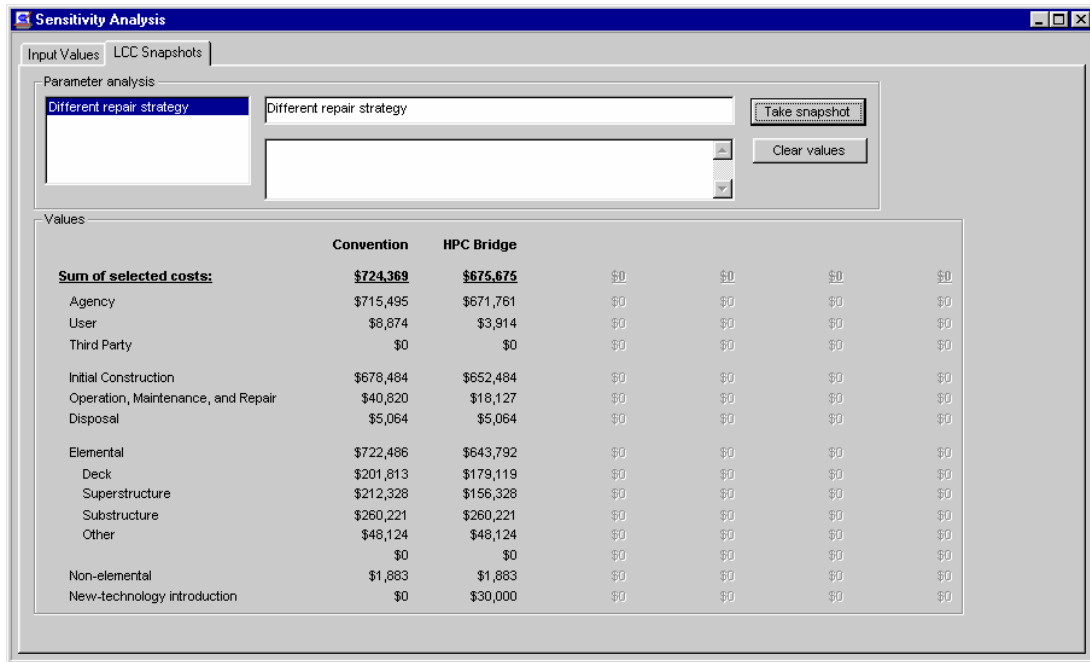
Sensitivity Analysis

Input Values | LCC Snapshots

Parameter analysis

Different repair strategy

Different repair strategy

Take snapshot

Clear values

Values

| | Convention | HPC Bridge | | | | |
|---|---|---|---|---|---|---|
| Sum of selected costs: | $724,369 | $675,675 | $0 | $0 | $0 | $0 |
| Agency | $715,495 | $671,761 | $0 | $0 | $0 | $0 |
| User | $8,874 | $3,914 | $0 | $0 | $0 | $0 |
| Third Party | $0 | $0 | $0 | $0 | $0 | $0 |
| Initial Construction | $678,484 | $652,484 | $0 | $0 | $0 | $0 |
| Operation, Maintenance, and Repair | $40,820 | $18,127 | $0 | $0 | $0 | $0 |
| Disposal | $5,064 | $5,064 | $0 | $0 | $0 | $0 |
| Elemental | $722,486 | $643,792 | $0 | $0 | $0 | $0 |
| Deck | $201,813 | $179,119 | $0 | $0 | $0 | $0 |
| Superstructure | $212,328 | $156,328 | $0 | $0 | $0 | $0 |
| Substructure | $260,221 | $260,221 | $0 | $0 | $0 | $0 |
| Other | $48,124 | $48,124 | $0 | $0 | $0 | $0 |
| | $0 | $0 | $0 | $0 | $0 | $0 |
| Non-elemental | $1,883 | $1,883 | $0 | $0 | $0 | $0 |
| New-technology introduction | $0 | $30,000 | $0 | $0 | $0 | $0 |